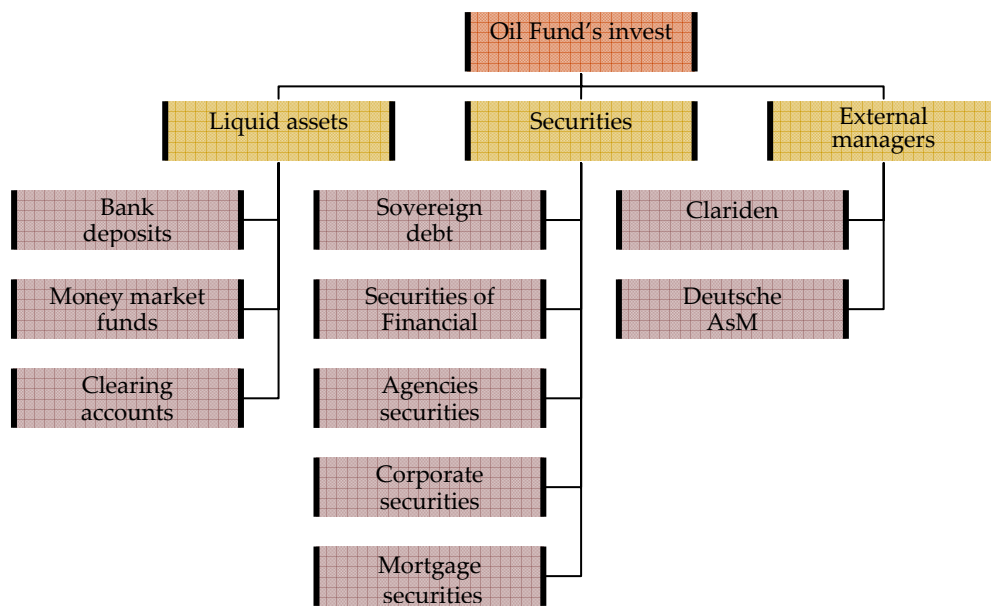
Oil Fund's invest

Liquid assets

Securities

External managers

Bank deposits

Money market funds

Clearing accounts

Sovereign debt

Securities of Financial

Agencies securities

Corporate securities

Mortgage securities

Clariden

Deutsche AsM